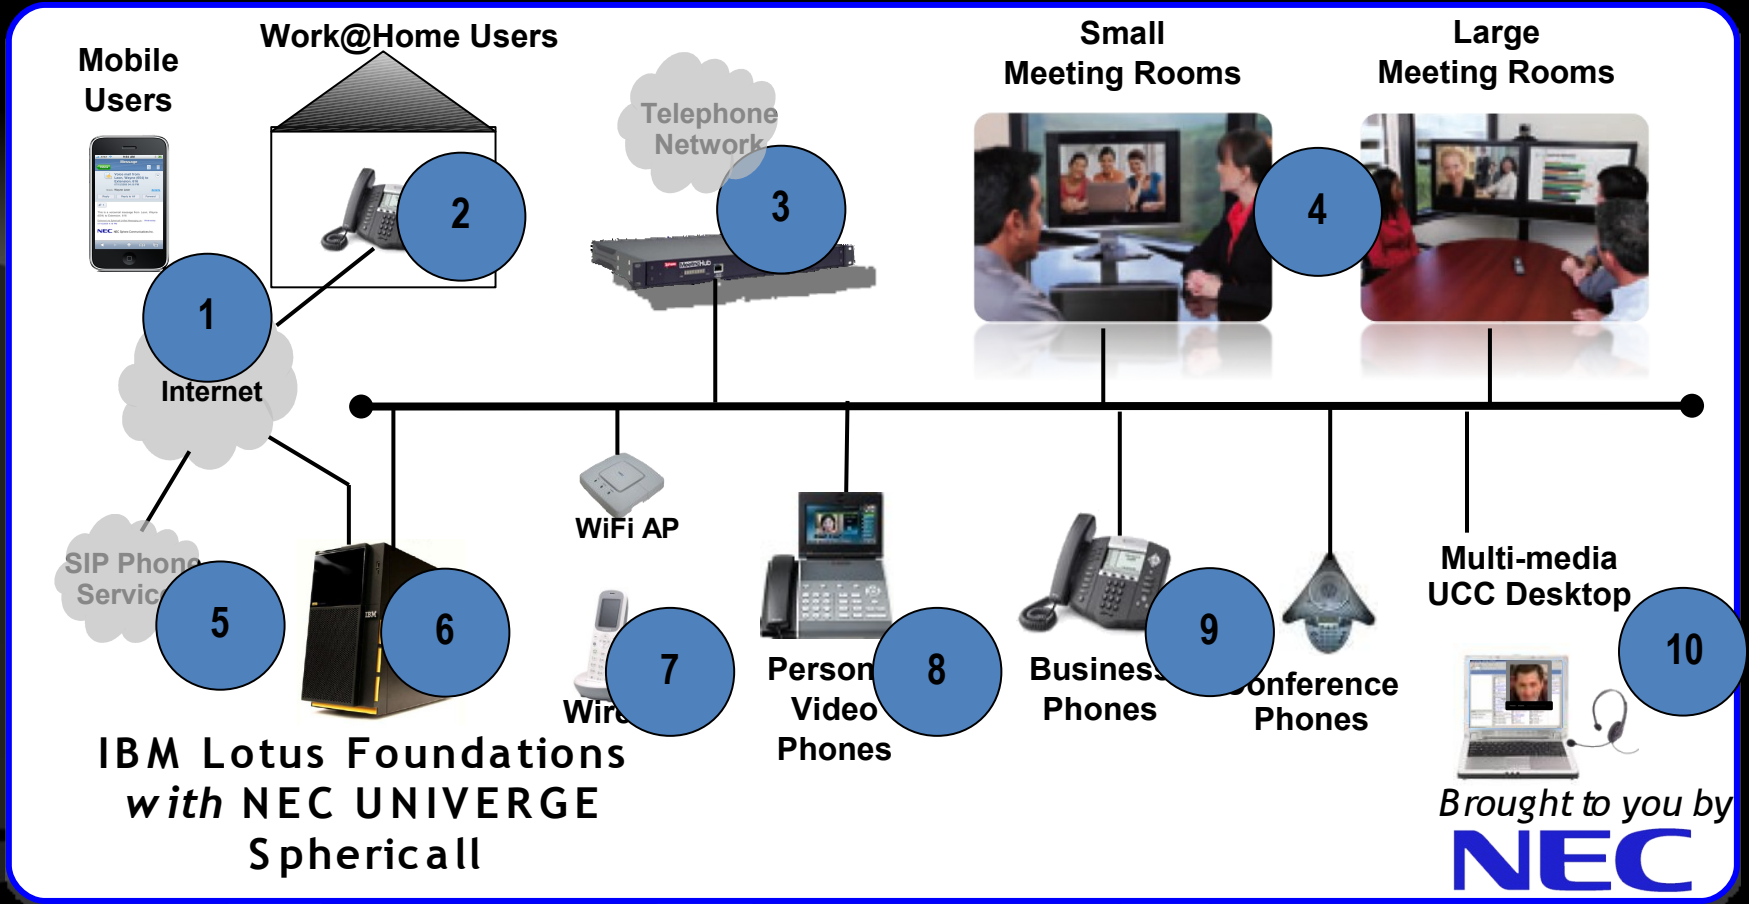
Mobile Users

Work@Home Users

Telephone Network

Small Meeting Rooms

Large Meeting Rooms

2

3

4

1

Internet

WiFi AP

SIP Phone Servic

5

6

7

Wire

Person Video Phones

8

Business Phones

9

Conference Phones

Multi-media UCC Desktop

10

IBM Lotus Foundations with NEC UNIVERGE Sphericall

Brought to you by

NEC